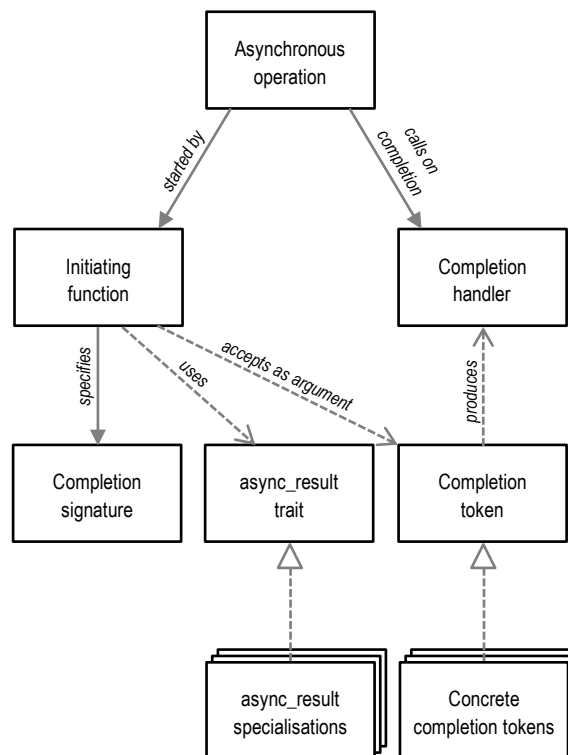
Asynchronous operation

started by

calls on completion

Initiating function

Completion handler

specifies

uses

accepts as argument

produces

Completion signature

async_result trait

Completion token

async_result specialisations

Concrete completion tokens